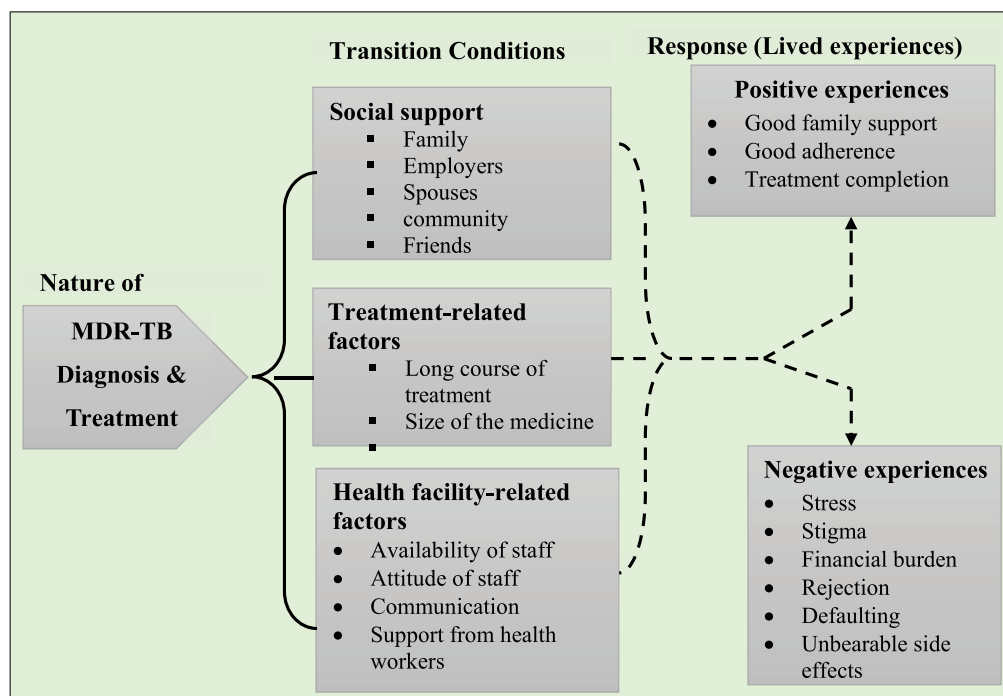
Transition Conditions

Response (Lived experiences)

Nature of

MDR-TB Diagnosis & Treatment

Social support
- Family
- Employers
- Spouses
- community
- Friends

Treatment-related factors
- Long course of treatment
- Size of the medicine
-

Health facility-related factors
- Availability of staff
- Attitude of staff
- Communication
- Support from health workers

Positive experiences
- Good family support
- Good adherence
- Treatment completion

Negative experiences
- Stress
- Stigma
- Financial burden
- Rejection
- Defaulting
- Unbearable side effects